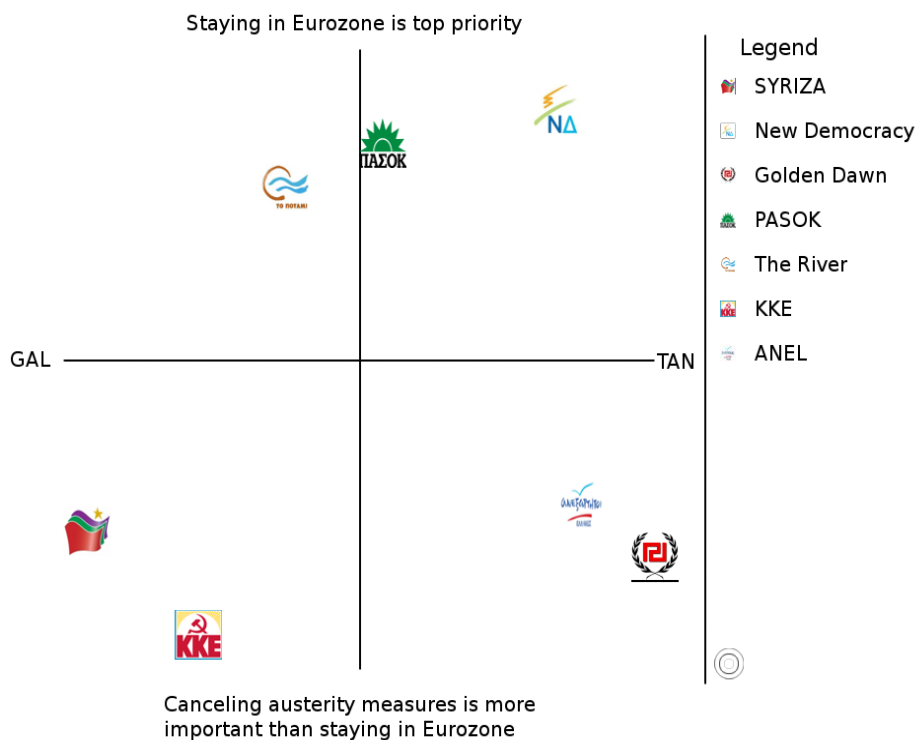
Staying in Eurozone is top priority

ΝΔ

ΠΑΣΟΚ

ΤΟ ΠΟΤΑΜΙ

GAL

TAN

ΚΚΕ

Canceling austerity measures is more important than staying in Eurozone

Legend

SYRIZA

New Democracy

Golden Dawn

PASOK

The River

KKE

ANEL